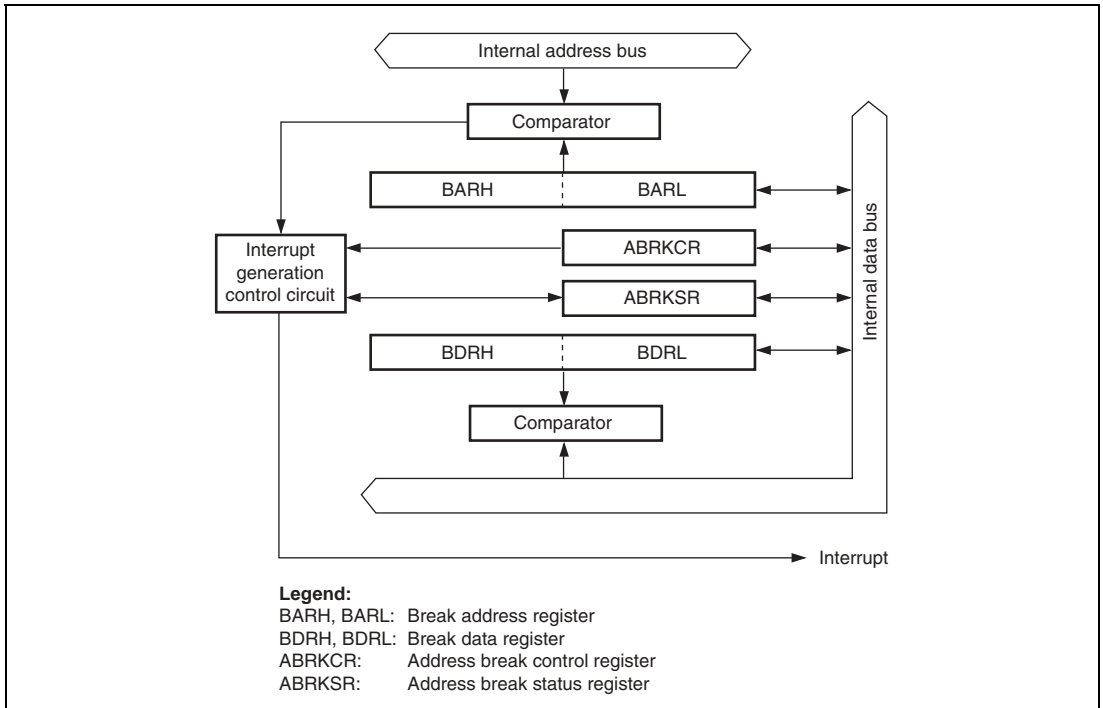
Internal address bus

Comparator

BARH

BARL

Internal data bus

Interrupt generation control circuit

ABRKCR

ABRKSR

BDRH

BDRL

Comparator

Interrupt

Legend:
BARH, BARL: Break address register
BDRH, BDRL: Break data register
ABRKCR: Address break control register
ABRKSR: Address break status register